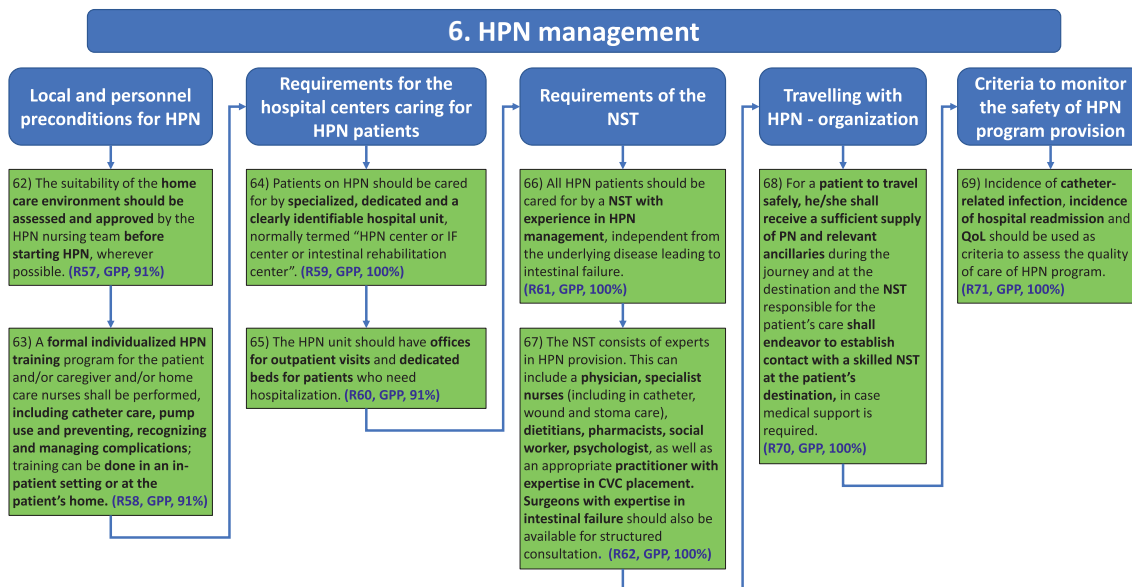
6. HPN management

Local and personnel preconditions for HPN

62) The suitability of the home care environment should be assessed and approved by the HPN nursing team before starting HPN, wherever possible. (R57, GPP, 91%)

63) A formal individualized HPN training program for the patient and/or caregiver and/or home care nurses shall be performed, including catheter care, pump use and preventing, recognizing and managing complications; training can be done in an in-patient setting or at the patient's home. (R58, GPP, 91%)

Requirements for the hospital centers caring for HPN patients

64) Patients on HPN should be cared for by specialized, dedicated and a clearly identifiable hospital unit, normally termed "HPN center or IF center or intestinal rehabilitation center". (R59, GPP, 100%)

65) The HPN unit should have offices for outpatient visits and dedicated beds for patients who need hospitalization. (R60, GPP, 91%)

Requirements of the NST

66) All HPN patients should be cared for by a NST with experience in HPN management, independent from the underlying disease leading to intestinal failure. (R61, GPP, 100%)

67) The NST consists of experts in HPN provision. This can include a physician, specialist nurses (including in catheter, wound and stoma care), dietitians, pharmacists, social worker, psychologist, as well as an appropriate practitioner with expertise in CVC placement. Surgeons with expertise in intestinal failure should also be available for structured consultation. (R62, GPP, 100%)

Travelling with HPN - organization

68) For a patient to travel safely, he/she shall receive a sufficient supply of PN and relevant ancillaries during the journey and at the destination and the NST responsible for the patient's care shall endeavor to establish contact with a skilled NST at the patient's destination, in case medical support is required. (R70, GPP, 100%)

Criteria to monitor the safety of HPN program provision

69) Incidence of catheter-related infection, incidence of hospital readmission and QoL should be used as criteria to assess the quality of care of HPN program. (R71, GPP, 100%)